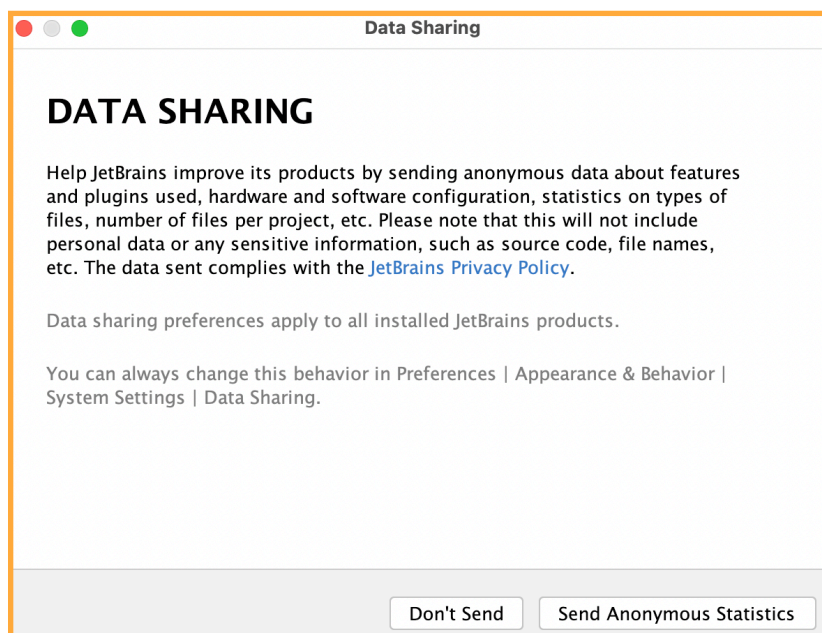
Data Sharing

DATA SHARING

Help JetBrains improve its products by sending anonymous data about features and plugins used, hardware and software configuration, statistics on types of files, number of files per project, etc. Please note that this will not include personal data or any sensitive information, such as source code, file names, etc. The data sent complies with the JetBrains Privacy Policy.

Data sharing preferences apply to all installed JetBrains products.

You can always change this behavior in Preferences | Appearance & Behavior | System Settings | Data Sharing.

Don't Send

Send Anonymous Statistics